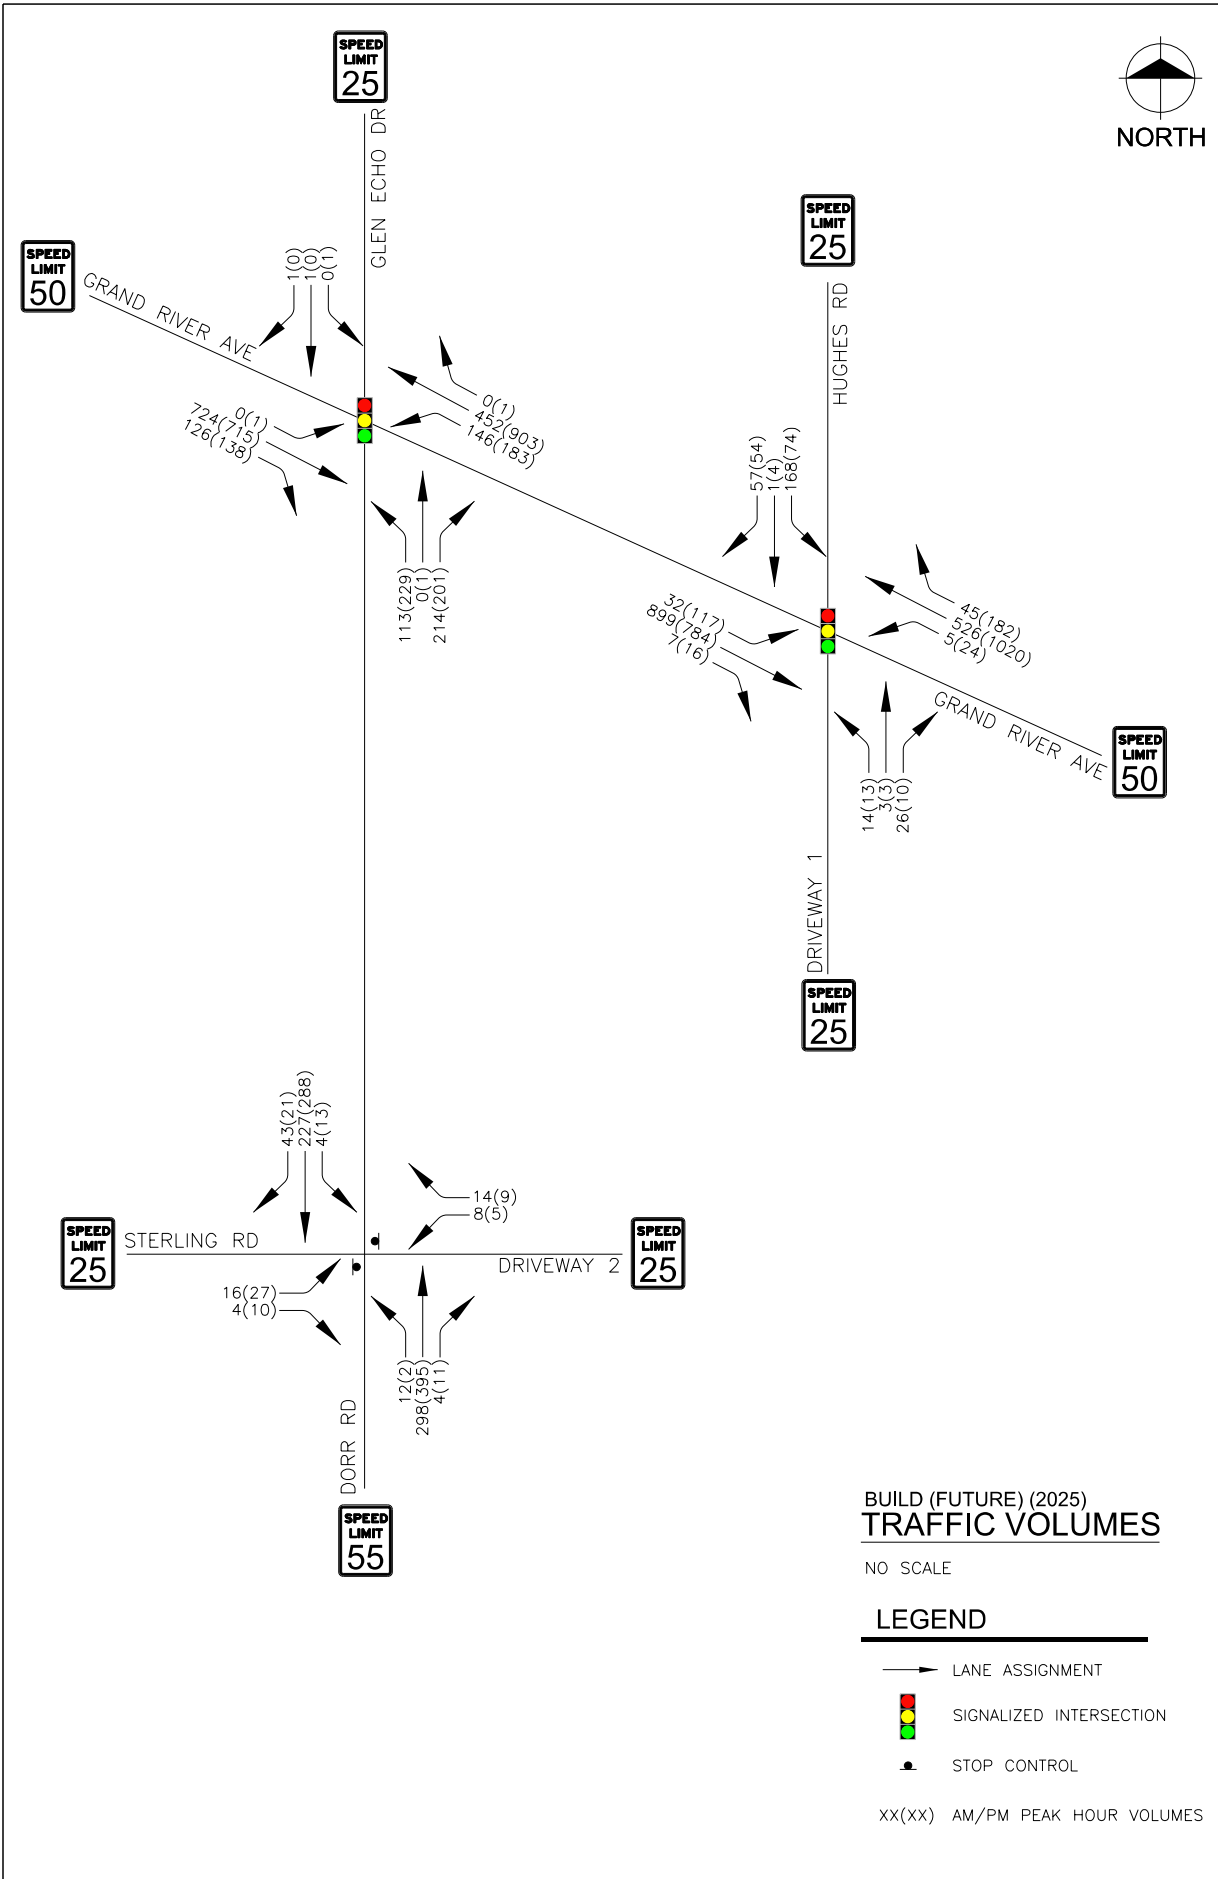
SPEED LIMIT 25

NORTH

GLEN ECHO DR

SPEED LIMIT 50

GRAND RIVER AVE

1(0)
1(0)
0(1)

0(1)
452(903)
146(183)

0(1)
724(715)
126(138)

113(229)
0(1)
214(201)

SPEED LIMIT 25

HUGHES RD

57(54)
1(4)
168(74)

45(182)
526(1020)
5(24)

32(117)
899(784)
7(16)

14(13)
3(3)
26(10)

GRAND RIVER AVE

SPEED LIMIT 50

DRIVEWAY 1

SPEED LIMIT 25

43(21)
227(288)
4(13)

14(9)
8(5)

SPEED LIMIT 25

STERLING RD

DRIVEWAY 2

SPEED LIMIT 25

16(27)
4(10)

12(2)
298(395)
4(11)

DORR RD

SPEED LIMIT 55

BUILD (FUTURE) (2025)
TRAFFIC VOLUMES

NO SCALE

LEGEND

LANE ASSIGNMENT

SIGNALIZED INTERSECTION

STOP CONTROL

XX(XX) AM/PM PEAK HOUR VOLUMES